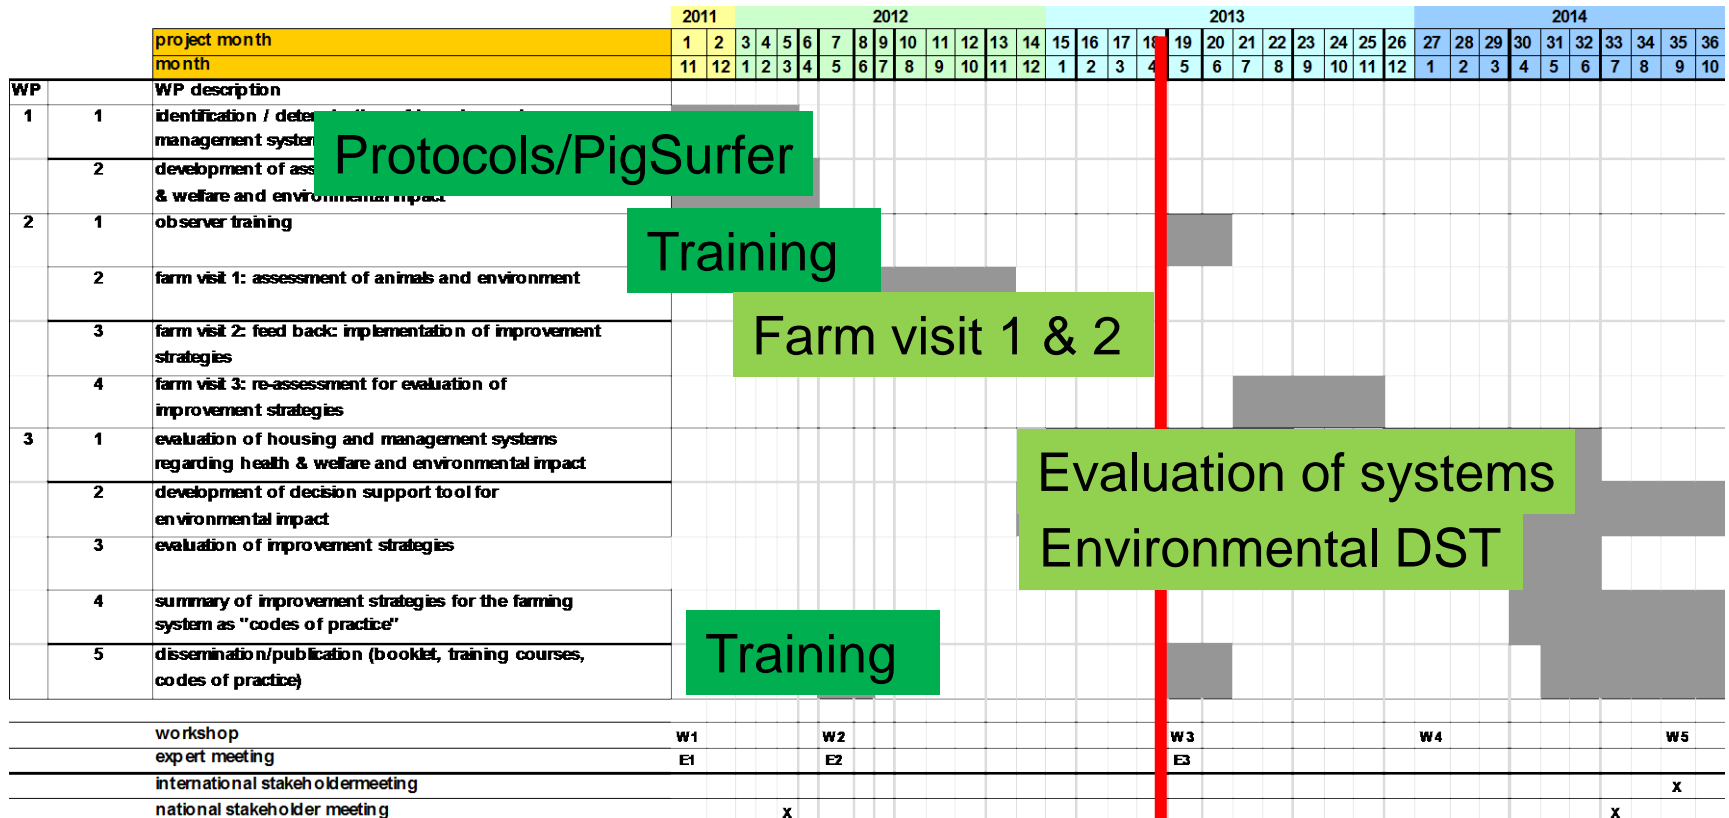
| | | | 2011 | | 2012 | | | | | | | | | | | | 2013 | | | | | | | | | | | | 2014 | | | | | | | | | |
|---|---|---|---|---|---|---|---|---|---|---|---|---|---|---|---|---|---|---|---|---|---|---|---|---|---|---|---|---|---|---|---|---|---|---|---|---|---|---|
| | | project month | 1 | 2 | 3 | 4 | 5 | 6 | 7 | 8 | 9 | 10 | 11 | 12 | 13 | 14 | 15 | 16 | 17 | 18 | 19 | 20 | 21 | 22 | 23 | 24 | 25 | 26 | 27 | 28 | 29 | 30 | 31 | 32 | 33 | 34 | 35 | 36 |
| | | month | 11 | 12 | 1 | 2 | 3 | 4 | 5 | 6 | 7 | 8 | 9 | 10 | 11 | 12 | 1 | 2 | 3 | 4 | 5 | 6 | 7 | 8 | 9 | 10 | 11 | 12 | 1 | 2 | 3 | 4 | 5 | 6 | 7 | 8 | 9 | 10 |

| WP | | WP description |
|---|---|---|
| 1 | 1 | identification / dete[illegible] management syster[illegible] |
| | 2 | development of ass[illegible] & welfare and environmental impact |
| 2 | 1 | observer training |
| | 2 | farm visit 1: assessment of animals and environment |
| | 3 | farm visit 2: feed back: implementation of improvement strategies |
| | 4 | farm visit 3: re-assessment for evaluation of improvement strategies |
| 3 | 1 | evaluation of housing and management systems regarding health & welfare and environmental impact |
| | 2 | development of decision support tool for environmental impact |
| | 3 | evaluation of improvement strategies |
| | 4 | summary of improvement strategies for the farming system as "codes of practice" |
| | 5 | dissemination/publication (booklet, training courses, codes of practice) |

Protocols/PigSurfer

Training

Farm visit 1 & 2

Evaluation of systems

Environmental DST

Training

workshop W1 W2 W3 W4 W5
expert meeting E1 E2 E3
international stakeholdermeeting x
national stakeholder meeting x x